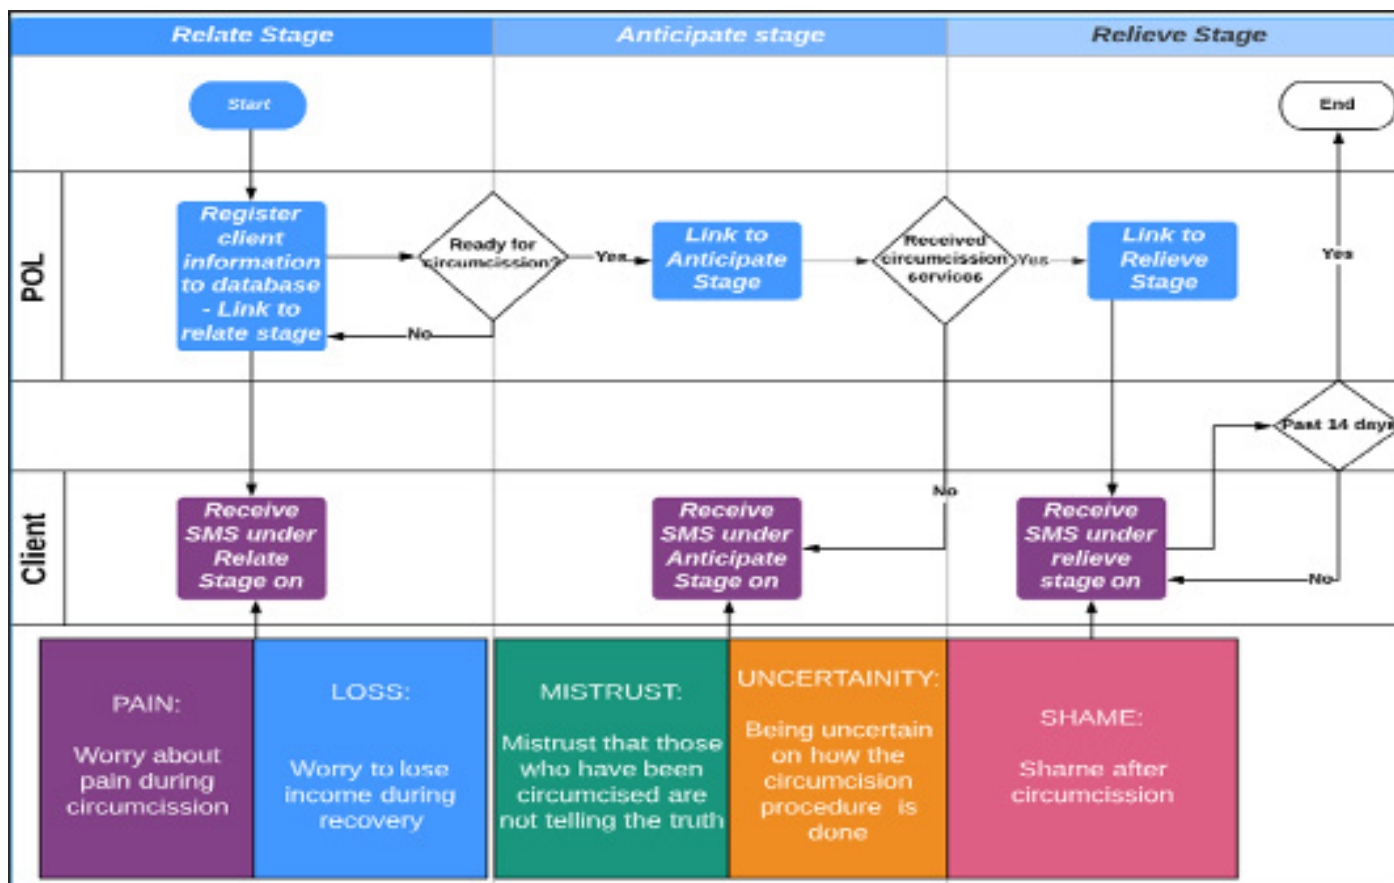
Relate Stage

Anticipate stage

Relieve Stage

Start

End

POL

Register client information to database - Link to relate stage

Ready for circumcission?

Yes

No

Link to Anticipate Stage

Received circumcission services

Yes

Link to Relieve Stage

Yes

Past 14 days

No

Client

Receive SMS under Relate Stage on

Receive SMS under Anticipate Stage on

Receive SMS under relieve stage on

No

PAIN:

Worry about pain during circumcission

LOSS:

Worry to lose income during recovery

MISTRUST:

Mistrust that those who have been circumcised are not telling the truth

UNCERTAINITY:

Being uncertain on how the circumcision procedure is done

SHAME:

Shame after circumcission